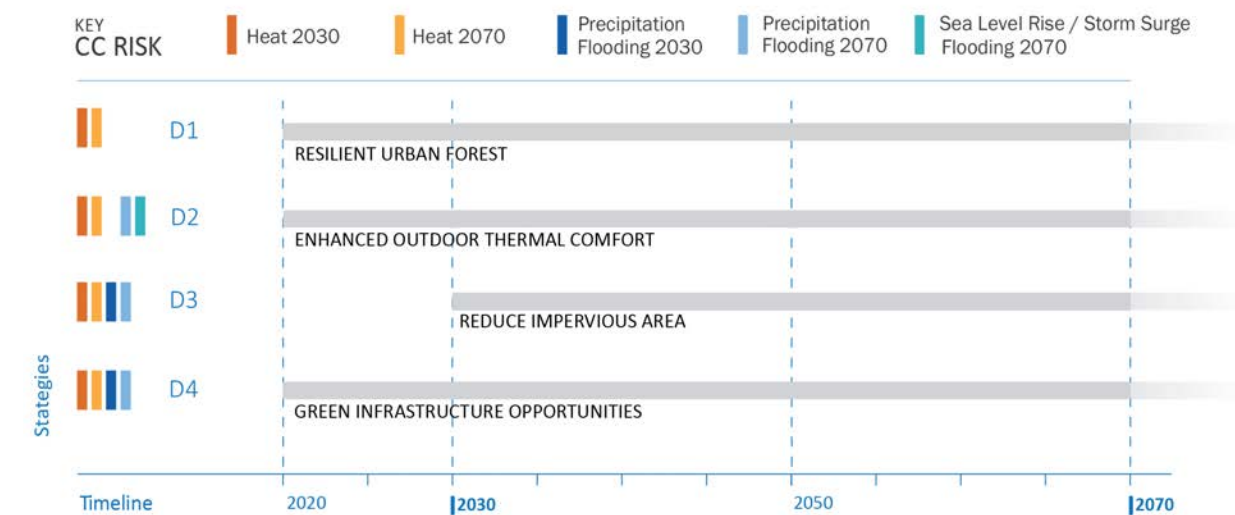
KEY
CC RISK

Heat 2030

Heat 2070

Precipitation Flooding 2030

Precipitation Flooding 2070

Sea Level Rise / Storm Surge Flooding 2070

D1
RESILIENT URBAN FOREST

D2
ENHANCED OUTDOOR THERMAL COMFORT

D3
REDUCE IMPERVIOUS AREA

D4
GREEN INFRASTRUCTURE OPPORTUNITIES

Stategies

Timeline
2020
2030
2050
2070